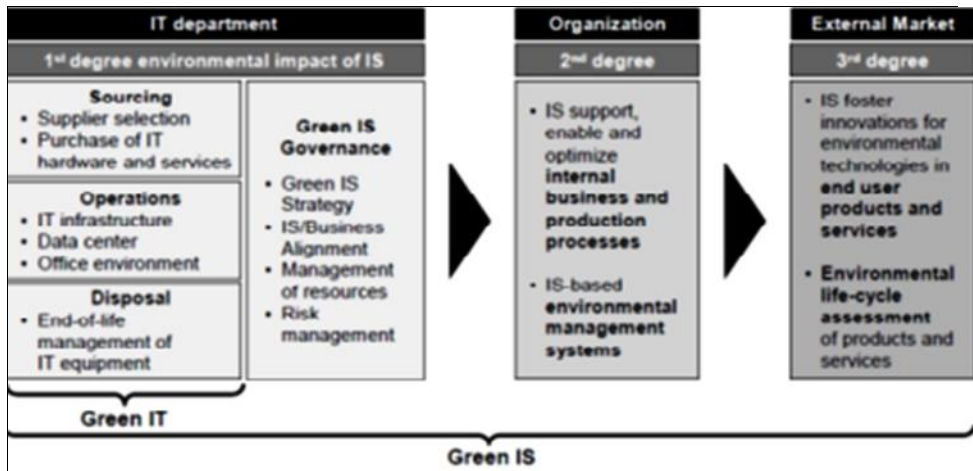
IT department

1st degree environmental impact of IS

Sourcing
• Supplier selection
• Purchase of IT hardware and services

Operations
• IT infrastructure
• Data center
• Office environment

Disposal
• End-of-life management of IT equipment

Green IS Governance
• Green IS Strategy
• IS/Business Alignment
• Management of resources
• Risk management

Green IT

Organization

2nd degree

• IS support, enable and optimize internal business and production processes

• IS-based environmental management systems

External Market

3rd degree

• IS foster innovations for environmental technologies in end user products and services

• Environmental life-cycle assessment of products and services

Green IS